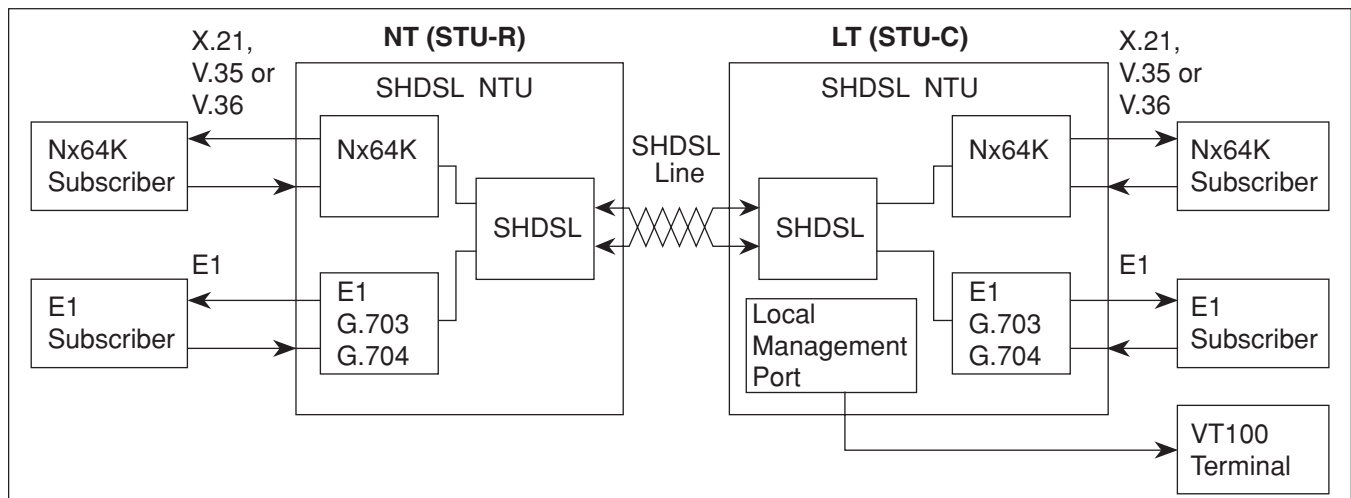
NT (STU-R)

LT (STU-C)

X.21, V.35 or V.36

SHDSL NTU

Nx64K Subscriber

Nx64K

SHDSL

E1

E1 Subscriber

E1 G.703 G.704

SHDSL Line

SHDSL NTU

X.21, V.35 or V.36

SHDSL

Nx64K

Nx64K Subscriber

Local Management Port

E1 G.703 G.704

E1

E1 Subscriber

VT100 Terminal